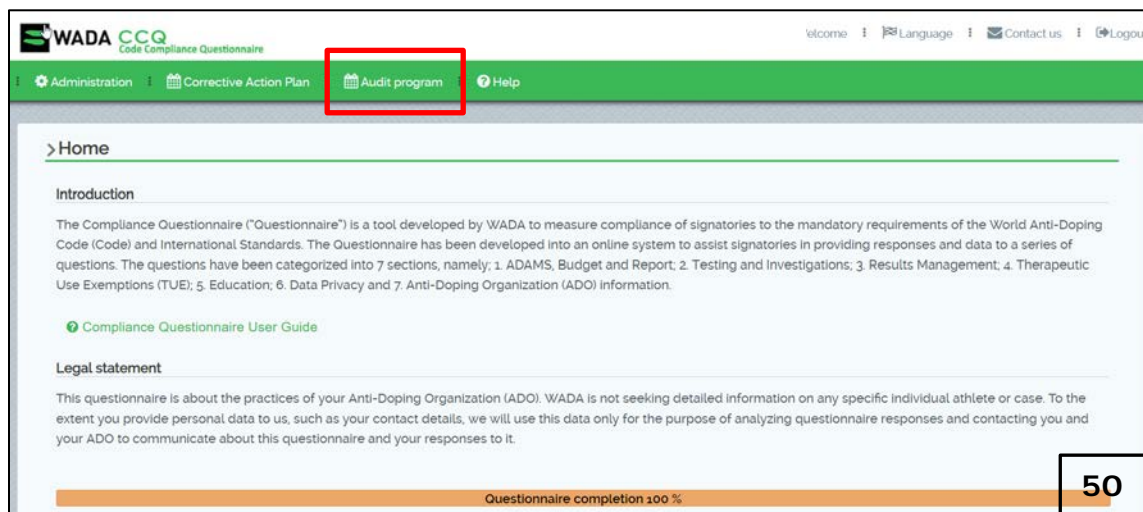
WADA CCQ Code Compliance Questionnaire

elcome | Language | Contact us | Logou

Administration | Corrective Action Plan | Audit program | Help

> Home

Introduction

The Compliance Questionnaire ("Questionnaire") is a tool developed by WADA to measure compliance of signatories to the mandatory requirements of the World Anti-Doping Code (Code) and International Standards. The Questionnaire has been developed into an online system to assist signatories in providing responses and data to a series of questions. The questions have been categorized into 7 sections, namely; 1. ADAMS, Budget and Report; 2. Testing and Investigations; 3. Results Management; 4. Therapeutic Use Exemptions (TUE); 5. Education; 6. Data Privacy and 7. Anti-Doping Organization (ADO) information.

Compliance Questionnaire User Guide

Legal statement

This questionnaire is about the practices of your Anti-Doping Organization (ADO). WADA is not seeking detailed information on any specific individual athlete or case. To the extent you provide personal data to us, such as your contact details, we will use this data only for the purpose of analyzing questionnaire responses and contacting you and your ADO to communicate about this questionnaire and your responses to it.

Questionnaire completion 100 %

50